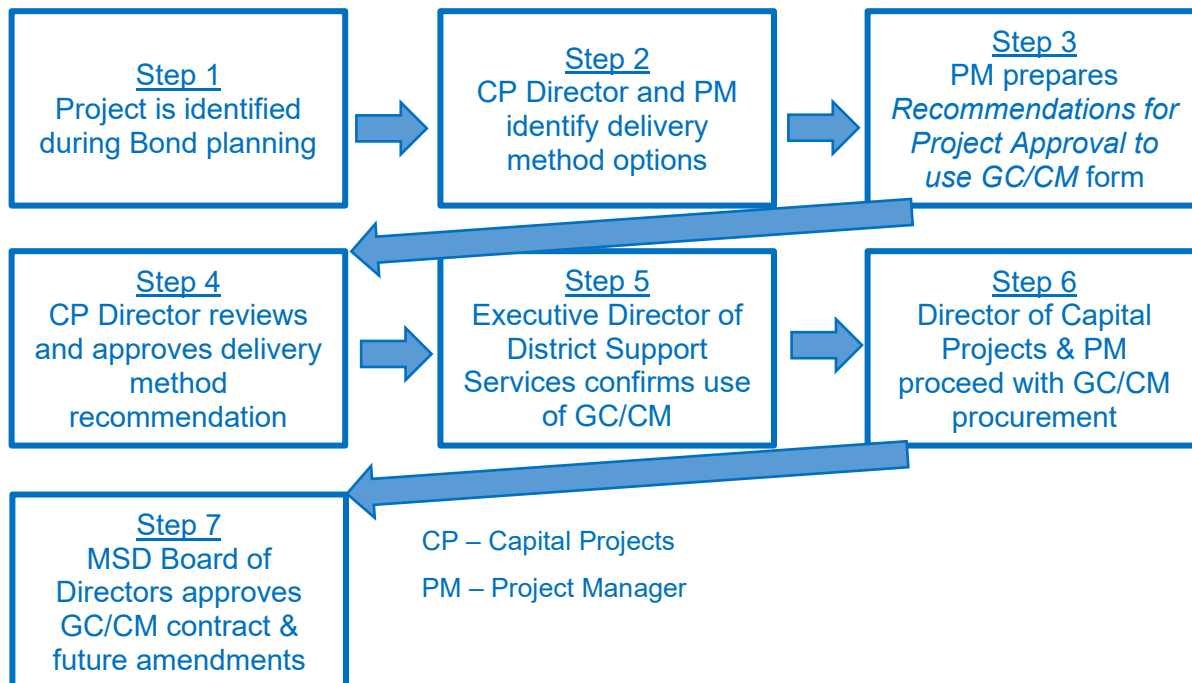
Step 1
Project is identified during Bond planning

Step 2
CP Director and PM identify delivery method options

Step 3
PM prepares *Recommendations for Project Approval to use GC/CM* form

Step 4
CP Director reviews and approves delivery method recommendation

Step 5
Executive Director of District Support Services confirms use of GC/CM

Step 6
Director of Capital Projects & PM proceed with GC/CM procurement

Step 7
MSD Board of Directors approves GC/CM contract & future amendments

CP – Capital Projects

PM – Project Manager